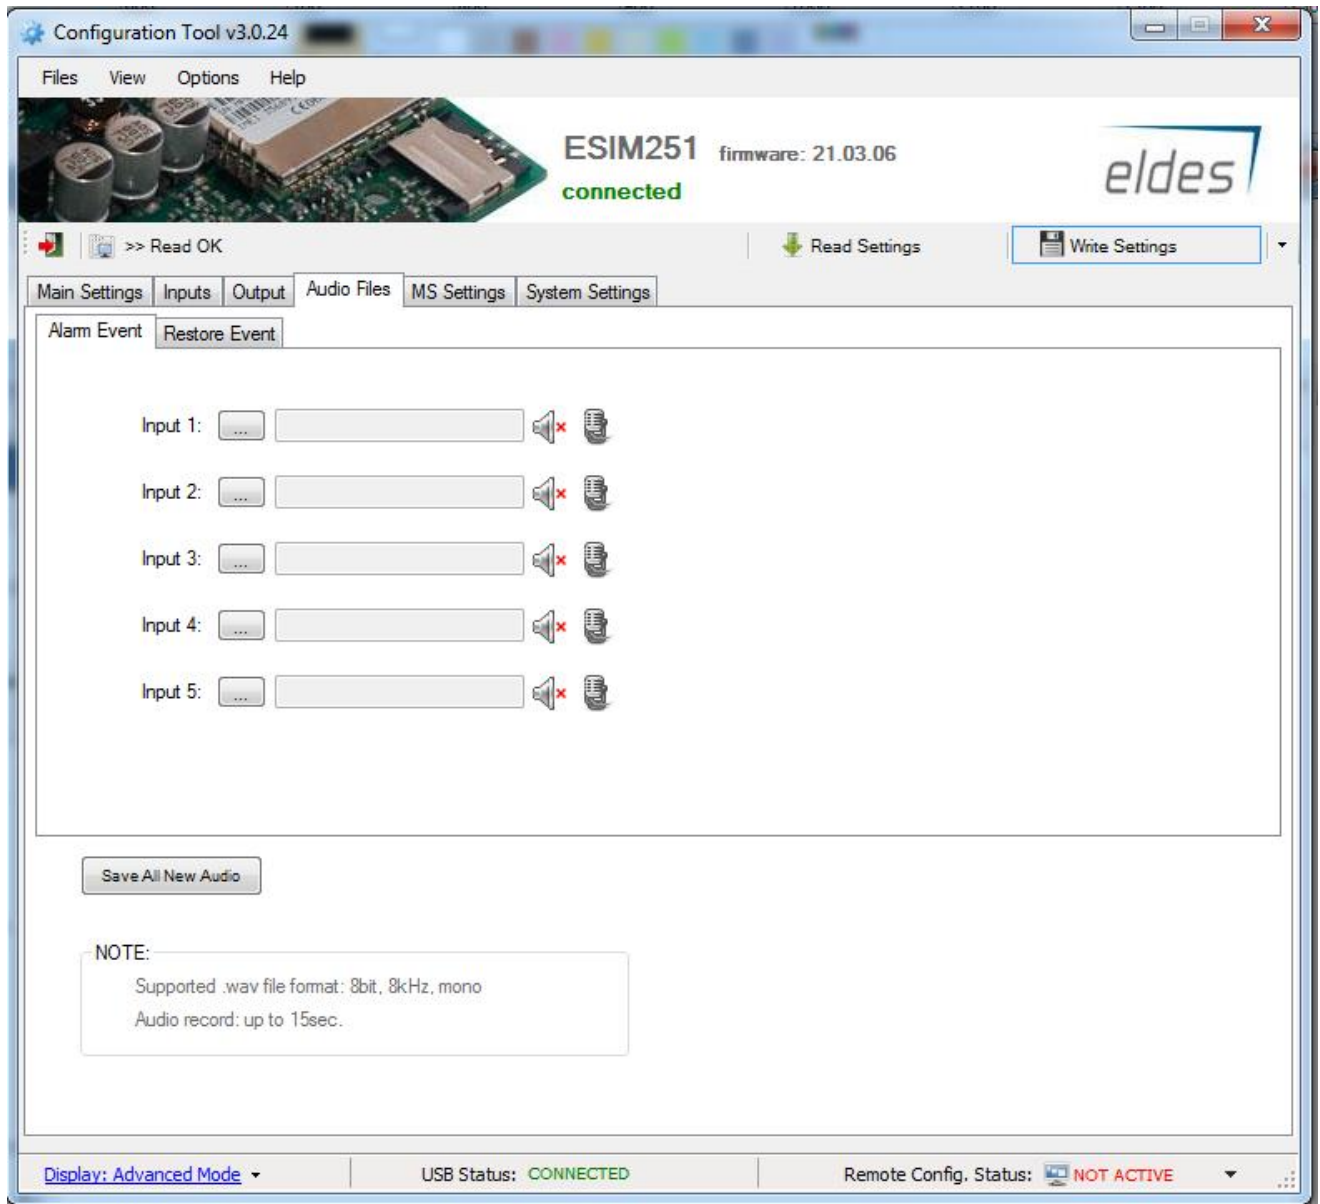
Configuration Tool v3.0.24

Files View Options Help

ESIM251 firmware: 21.03.06
connected

eldes

>> Read OK

Read Settings

Write Settings

Main Settings | Inputs | Output | Audio Files | MS Settings | System Settings

Alarm Event | Restore Event

Input 1: ...

Input 2: ...

Input 3: ...

Input 4: ...

Input 5: ...

Save All New Audio

NOTE:
Supported .wav file format: 8bit, 8kHz, mono
Audio record: up to 15sec.

Display: Advanced Mode

USB Status: CONNECTED

Remote Config. Status: NOT ACTIVE